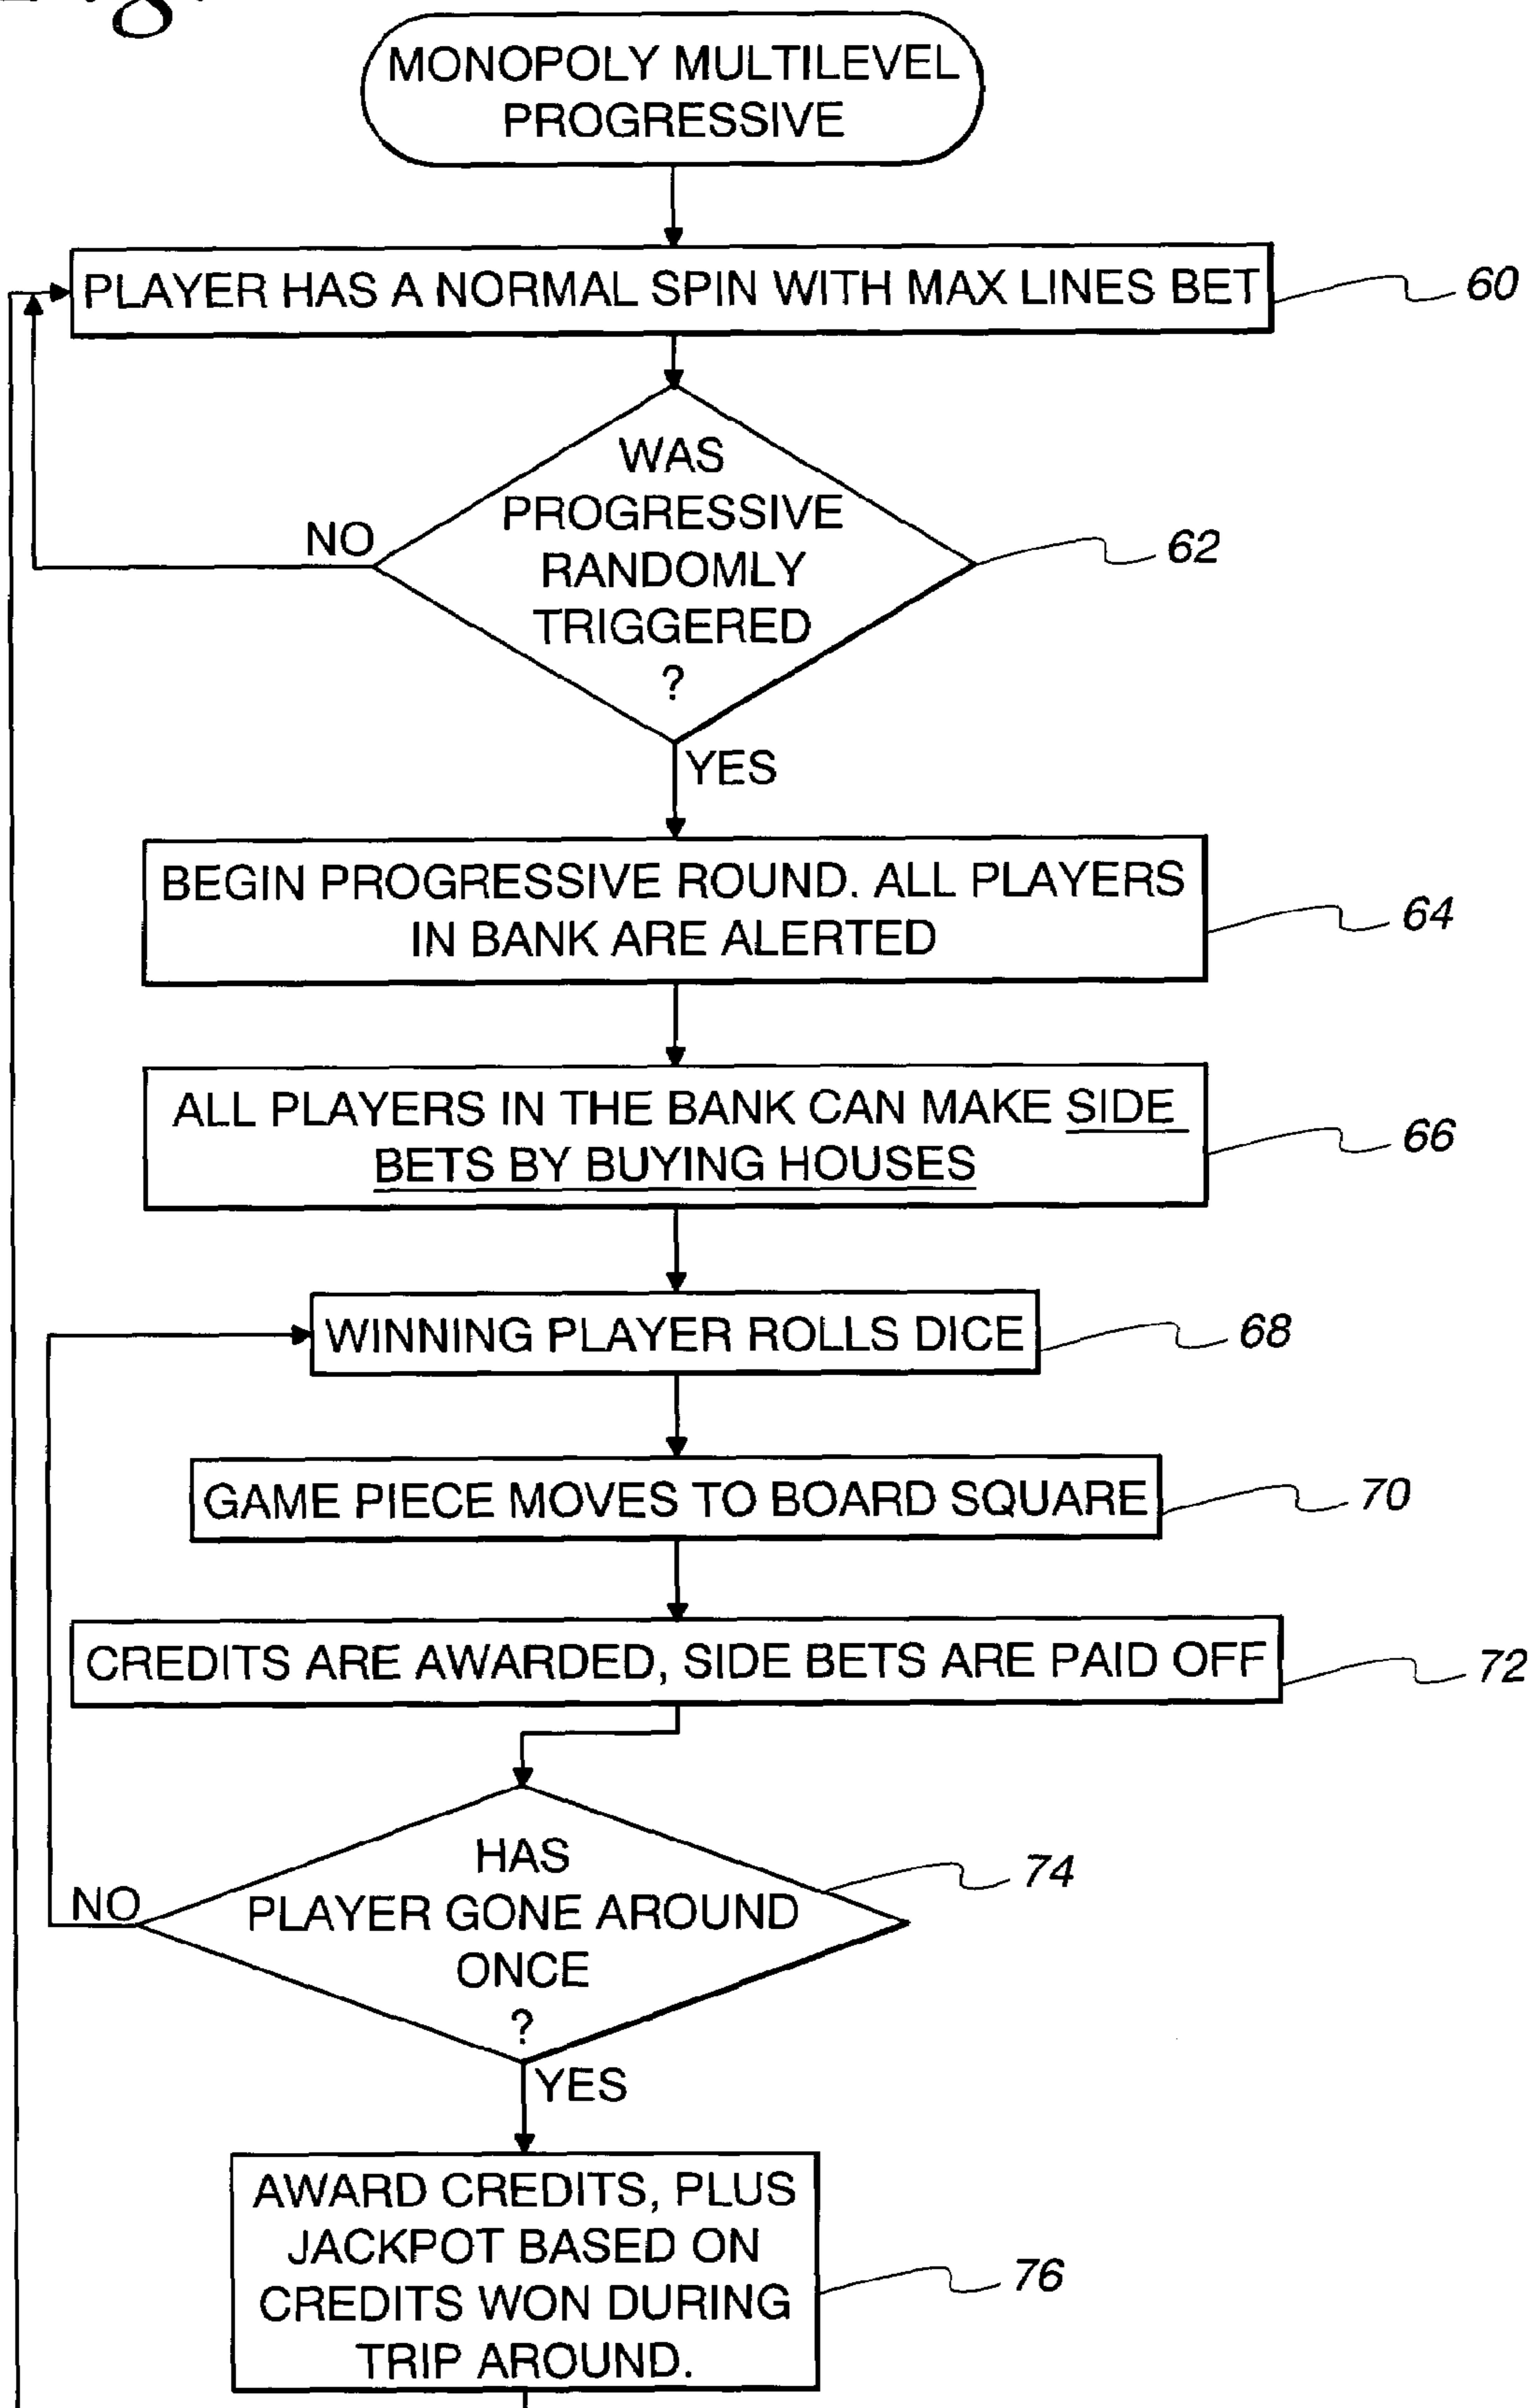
MONOPOLY MULTILEVEL PROGRESSIVE

PLAYER HAS A NORMAL SPIN WITH MAX LINES BET

60

WAS PROGRESSIVE RANDOMLY TRIGGERED ?

NO

62

YES

BEGIN PROGRESSIVE ROUND. ALL PLAYERS IN BANK ARE ALERTED

64

ALL PLAYERS IN THE BANK CAN MAKE SIDE BETS BY BUYING HOUSES

66

WINNING PLAYER ROLLS DICE

68

GAME PIECE MOVES TO BOARD SQUARE

70

CREDITS ARE AWARDED, SIDE BETS ARE PAID OFF

72

HAS PLAYER GONE AROUND ONCE ?

NO

74

YES

AWARD CREDITS, PLUS JACKPOT BASED ON CREDITS WON DURING TRIP AROUND.

76